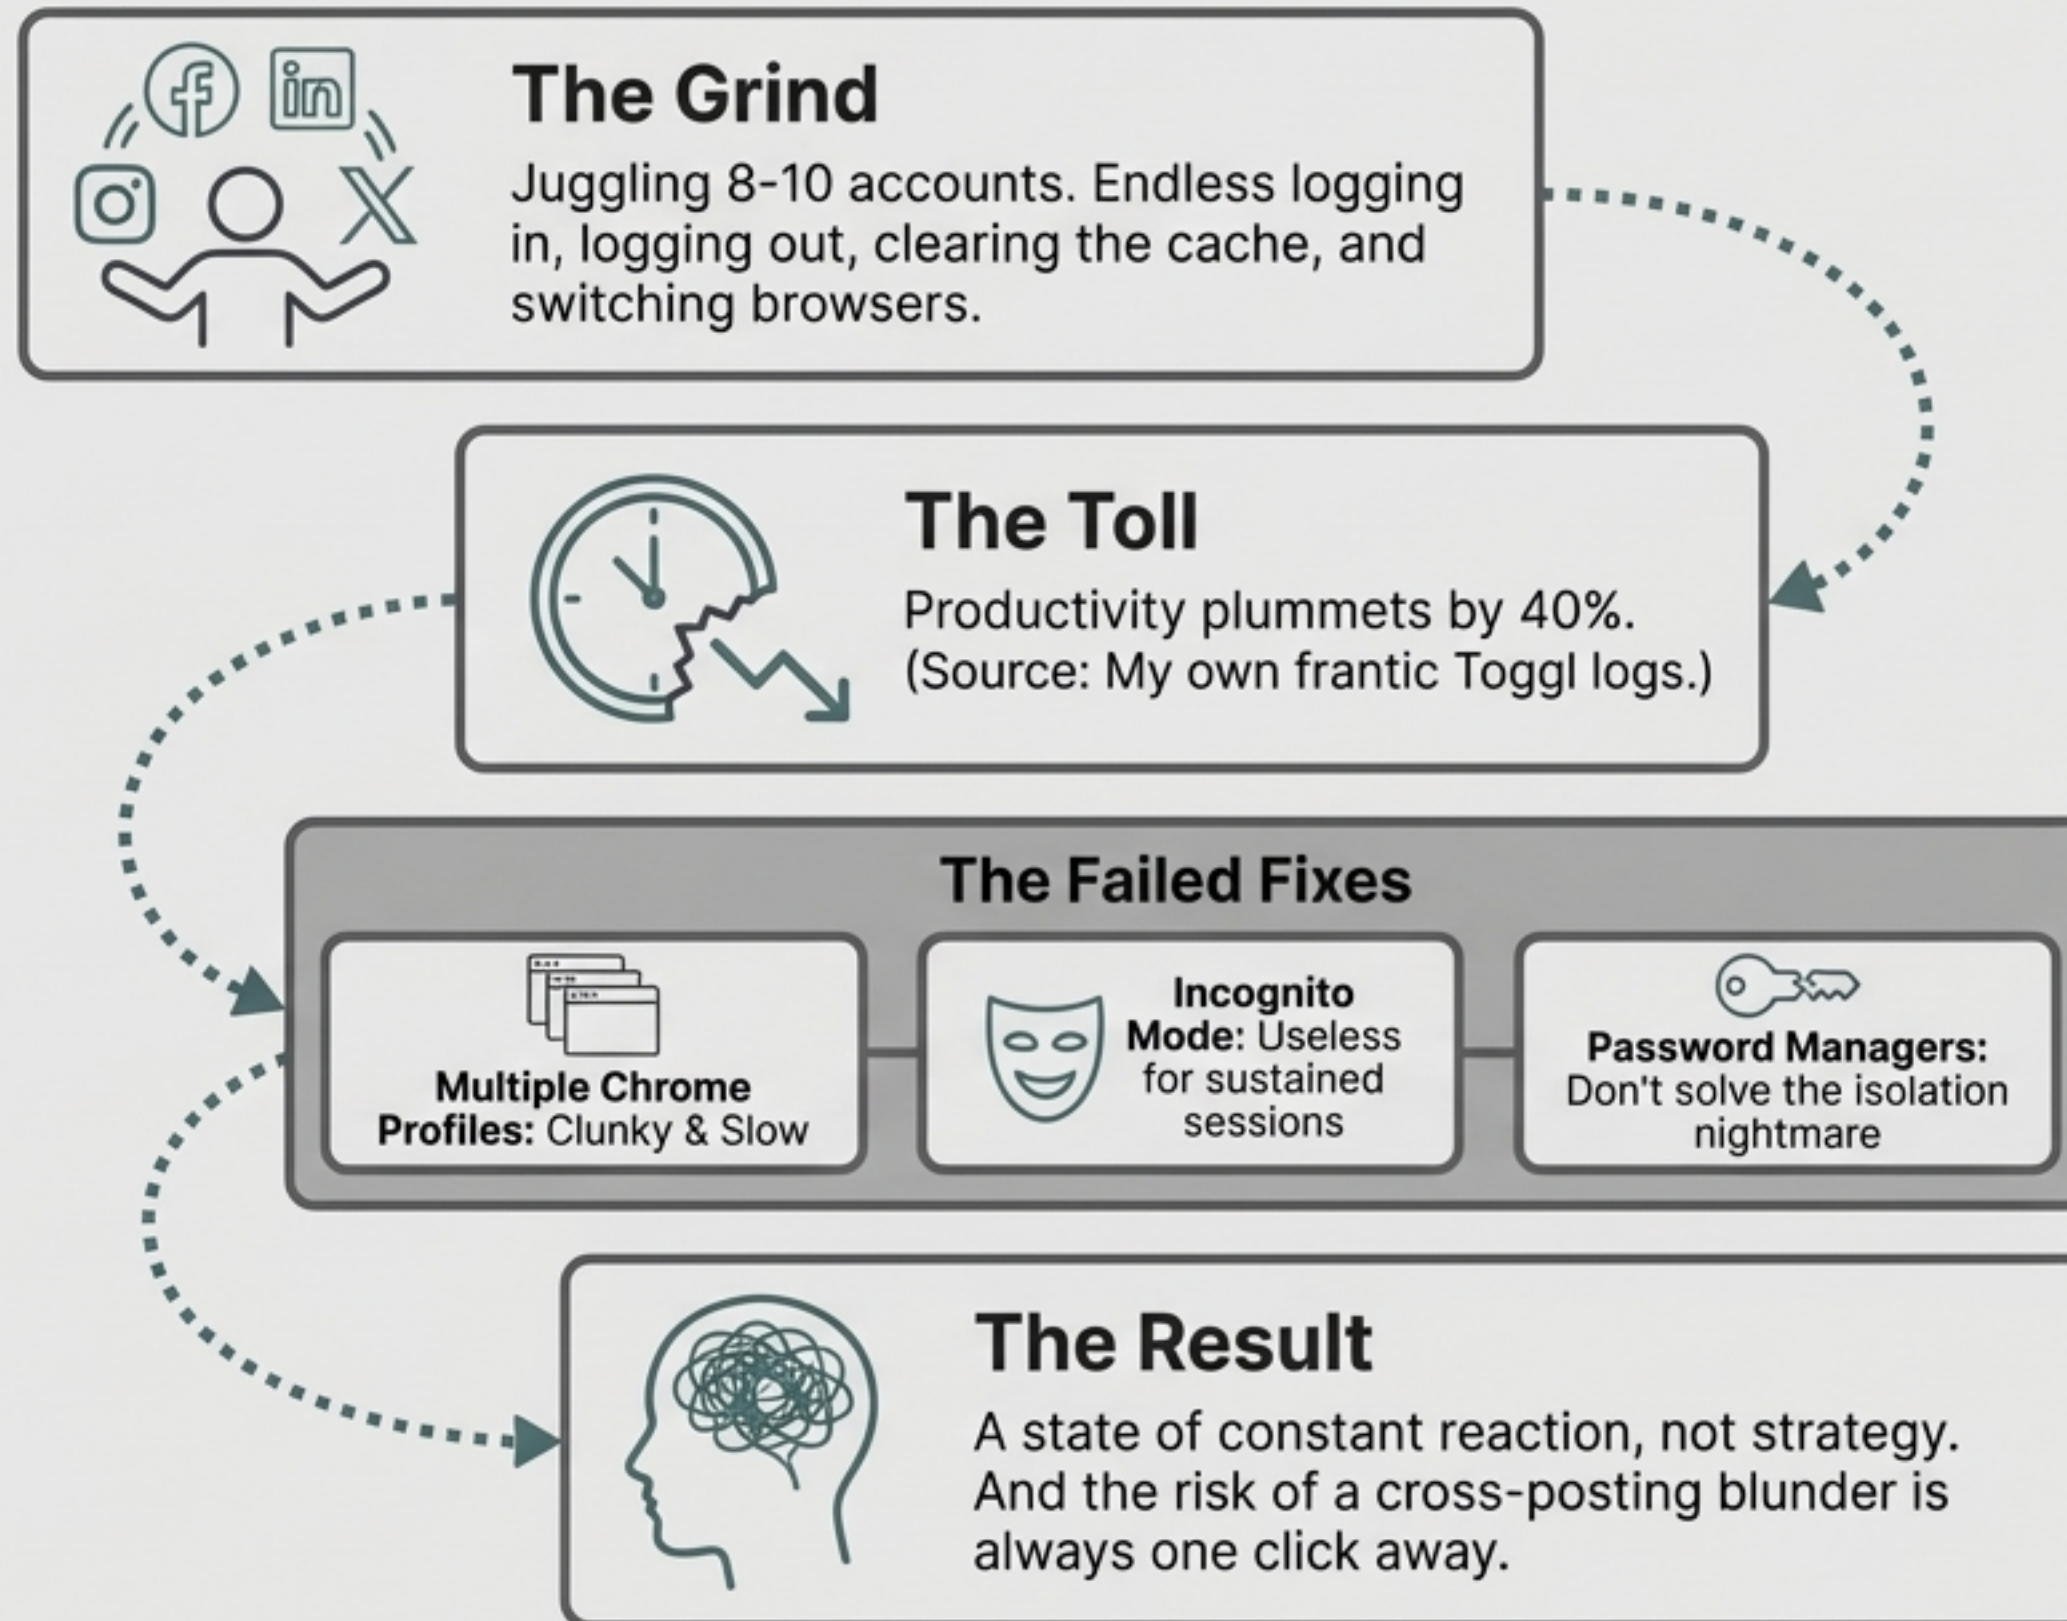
The Grind

Juggling 8-10 accounts. Endless logging in, logging out, clearing the cache, and switching browsers.

The Toll

Productivity plummets by 40%. (Source: My own frantic Toggl logs.)

The Failed Fixes

Multiple Chrome Profiles: Clunky & Slow

Incognito Mode: Useless for sustained sessions

Password Managers: Don't solve the isolation nightmare

The Result

A state of constant reaction, not strategy. And the risk of a cross-posting blunder is always one click away.